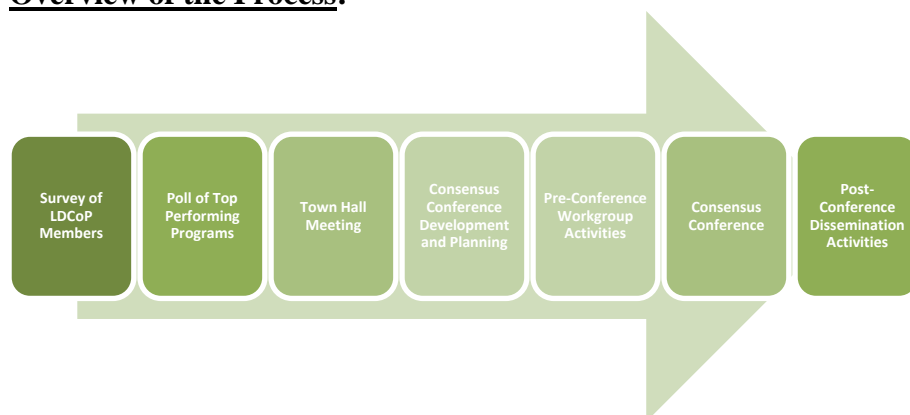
Overview of the Process:

Survey of LDCoP Members

Poll of Top Performing Programs

Town Hall Meeting

Consensus Conference Development and Planning

Pre-Conference Workgroup Activities

Consensus Conference

Post-Conference Dissemination Activities